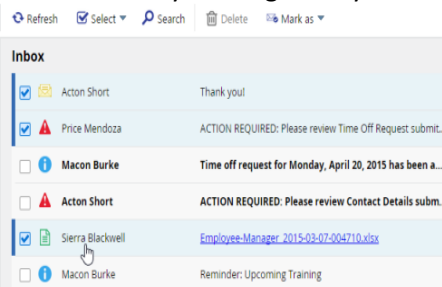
Refresh Select Search Delete Mark as

Inbox

| | | |
|---|---|---|
| ☑ | Acton Short | Thank you! |
| ☑ | Price Mendoza | ACTION REQUIRED: Please review Time Off Request submit... |
| ☐ | Macon Burke | Time off request for Monday, April 20, 2015 has been a... |
| ☐ | Acton Short | ACTION REQUIRED: Please review Contact Details subm... |
| ☑ | Sierra Blackwell | Employee-Manager_2015-03-07-004710.xlsx |
| ☐ | Macon Burke | Reminder: Upcoming Training |